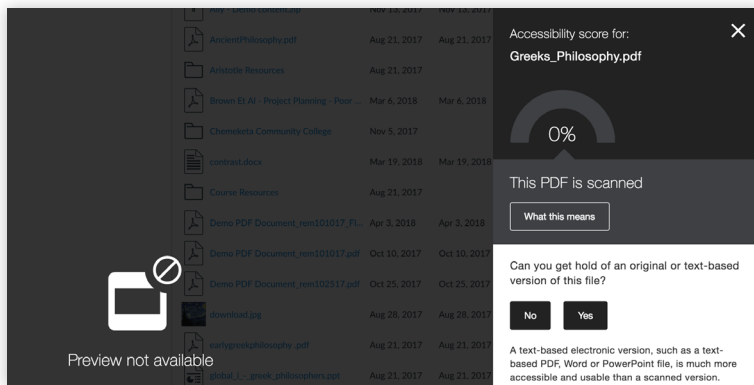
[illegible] Nov 13, 2017 Nov 13, 2017
AncientPhilosophy.pdf Aug 21, 2017 Aug 21, 2017
Aristotle Resources Aug 21, 2017
Brown Et Al - Project Planning - Poor ... Mar 6, 2018 Mar 6, 2018
Chemeketa Community College Nov 5, 2017
contrast.docx Mar 19, 2018 Mar 19, 2018
Course Resources Aug 21, 2017
Demo PDF Document_rem101017_Fl... Apr 3, 2018 Apr 3, 2018
Demo PDF Document_rem101017.pdf Oct 10, 2017 Oct 10, 2017
Demo PDF Document_rem102517.pdf Oct 25, 2017 Oct 25, 2017
download.jpg Aug 28, 2017 Aug 28, 2017
earlygreekphilosophy .pdf Aug 21, 2017 Aug 21, 2017
global_l_-_greek_philosophers.ppt Aug 21, 2017 Aug 21, 2017

Preview not available

Accessibility score for:
Greeks_Philosophy.pdf

0%

This PDF is scanned

What this means

Can you get hold of an original or text-based version of this file?

No

Yes

A text-based electronic version, such as a text-based PDF, Word or PowerPoint file, is much more accessible and usable than a scanned version.